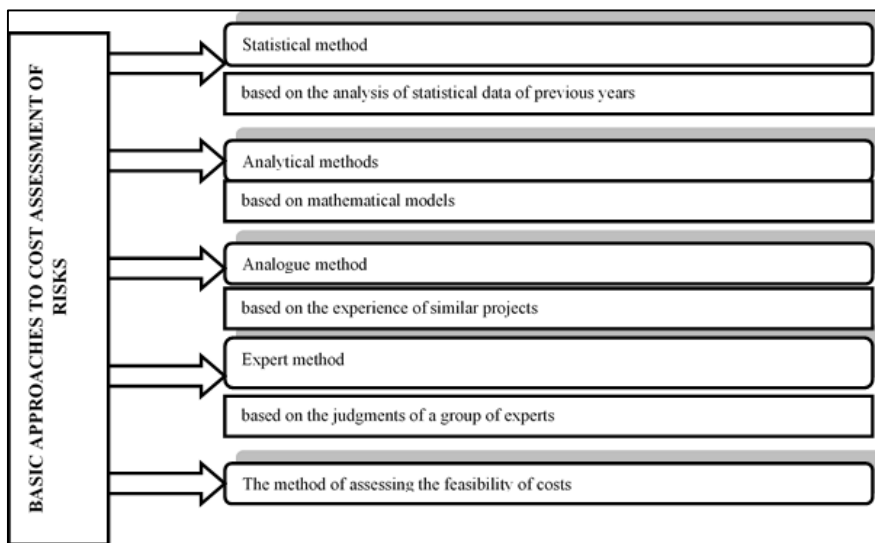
BASIC APPROACHES TO COST ASSESSMENT OF RISKS

Statistical method

based on the analysis of statistical data of previous years

Analytical methods

based on mathematical models

Analogue method

based on the experience of similar projects

Expert method

based on the judgments of a group of experts

The method of assessing the feasibility of costs